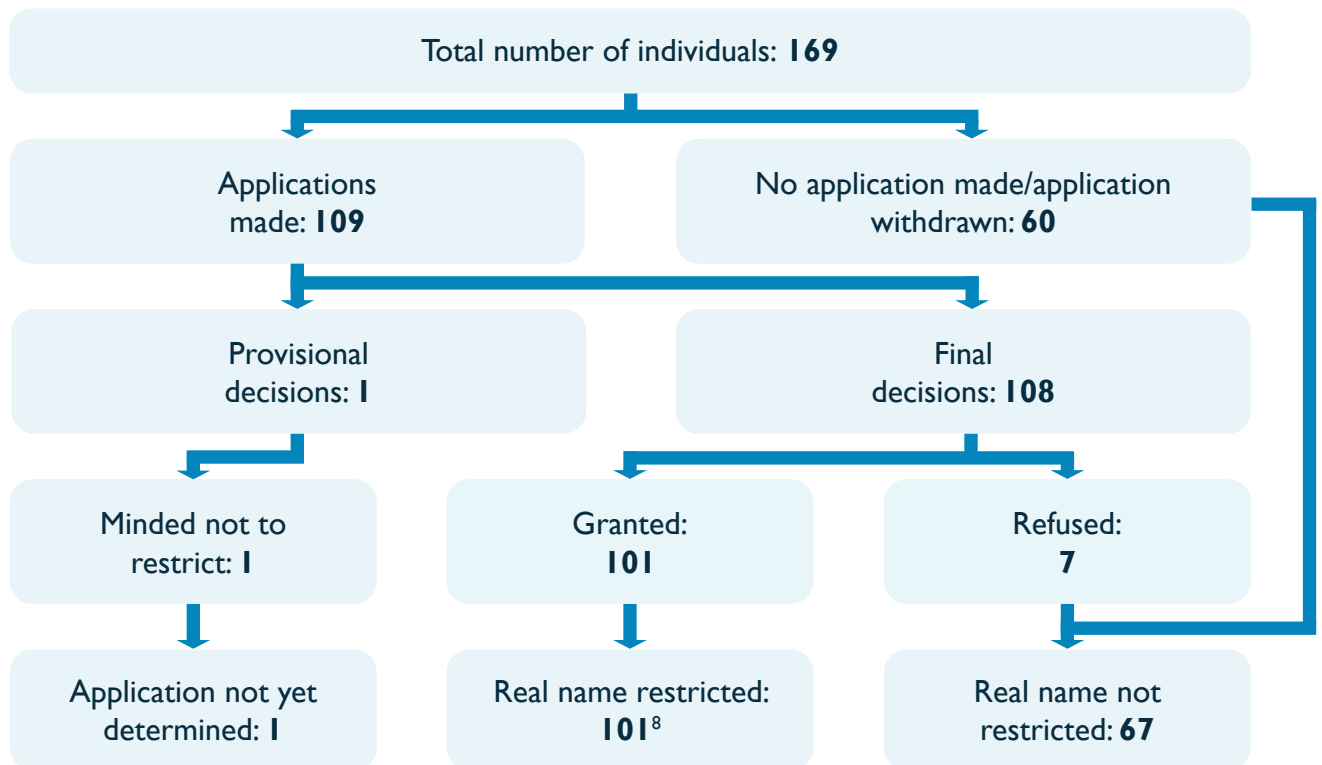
Total number of individuals: **169**

Applications made: **109**

No application made/application withdrawn: **60**

Provisional decisions: **1**

Final decisions: **108**

Minded not to restrict: **1**

Granted: **101**

Refused: **7**

Application not yet determined: **1**

Real name restricted: **101**$^8$

Real name not restricted: **67**